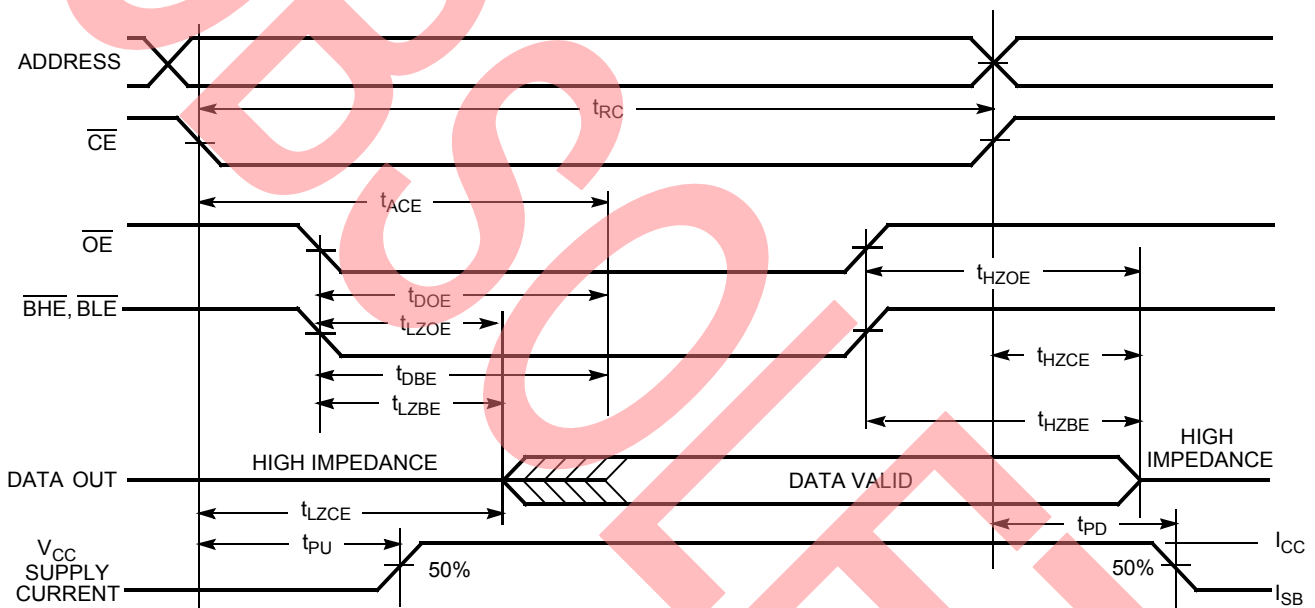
ADDRESS

$t_{RC}$

$\overline{CE}$

$t_{ACE}$

$\overline{OE}$

$t_{HZOE}$

$\overline{BHE}$, $\overline{BLE}$

$t_{DOE}$

$t_{LZOE}$

$t_{HZCE}$

$t_{DBE}$

$t_{LZBE}$

$t_{HZBE}$

HIGH IMPEDANCE

DATA OUT

DATA VALID

HIGH IMPEDANCE

$t_{LZCE}$

$t_{PD}$

$V_{CC}$ SUPPLY CURRENT

$t_{PU}$

50%

50%

$I_{CC}$

$I_{SB}$

OBSOLETE